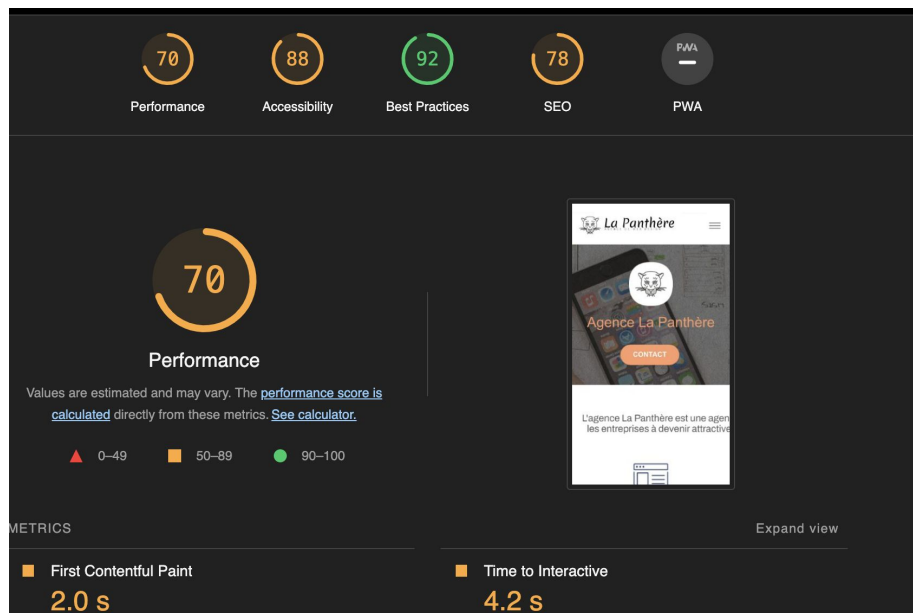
70
Performance

88
Accessibility

92
Best Practices

78
SEO

PWA
—
PWA

70

Performance

Values are estimated and may vary. The performance score is calculated directly from these metrics. See calculator.

0–49 50–89 90–100

La Panthère

Agence La Panthère

CONTACT

L'agence La Panthère est une agen les entreprises à devenir attractiv

METRICS

Expand view

First Contentful Paint
2.0 s

Time to Interactive
4.2 s